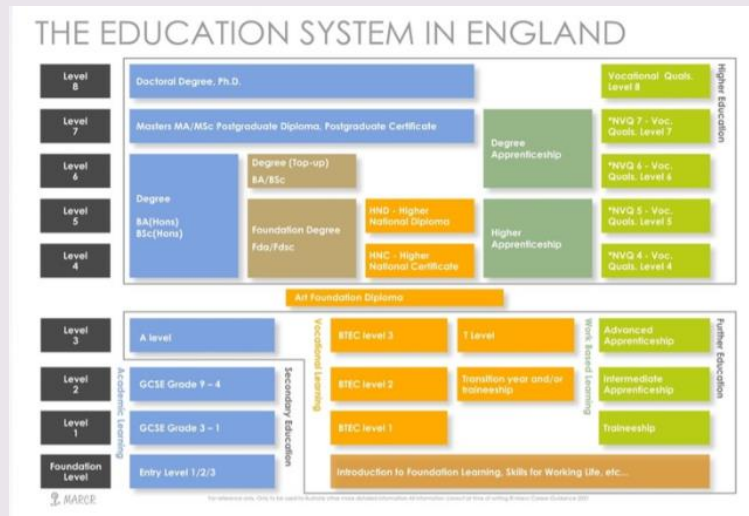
THE EDUCATION SYSTEM IN ENGLAND

Level 8

Level 7

Level 6

Level 5

Level 4

Doctoral Degree, Ph.D.

Masters MA/MSc Postgraduate Diploma, Postgraduate Certificate

Degree

BA(Hons)
BSc(Hons)

Degree (Top-up)
BA/BSc

Foundation Degree
Fda/Fdsc

HND - Higher National Diploma

HNC - Higher National Certificate

Degree Apprenticeship

Higher Apprenticeship

Vocational Quals. Level 8

*NVQ 7 - Voc. Quals. Level 7

*NVQ 6 - Voc. Quals. Level 6

*NVQ 5 - Voc. Quals. Level 5

*NVQ 4 - Voc. Quals. Level 4

Higher Education

Art Foundation Diploma

Level 3

Level 2

Level 1

Foundation Level

Academic Learning

A level

GCSE Grade 9 – 4

GCSE Grade 3 – 1

Entry Level 1/2/3

Secondary Education

Vocational Learning

BTEC level 3

BTEC level 2

BTEC level 1

T Level

Transition year and/or traineeship

Work Based Learning

Advanced Apprenticeship

Intermediate Apprenticeship

Traineeship

Further Education

Introduction to Foundation Learning, Skills for Working Life, etc...

MARCR

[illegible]